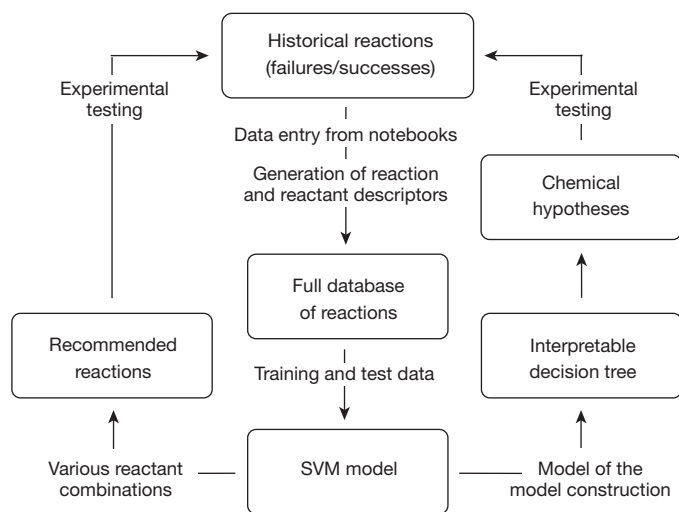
Historical reactions (failures/successes)

Experimental testing

Experimental testing

Data entry from notebooks

Generation of reaction and reactant descriptors

Chemical hypotheses

Full database of reactions

Recommended reactions

Interpretable decision tree

Training and test data

Various reactant combinations

SVM model

Model of the model construction